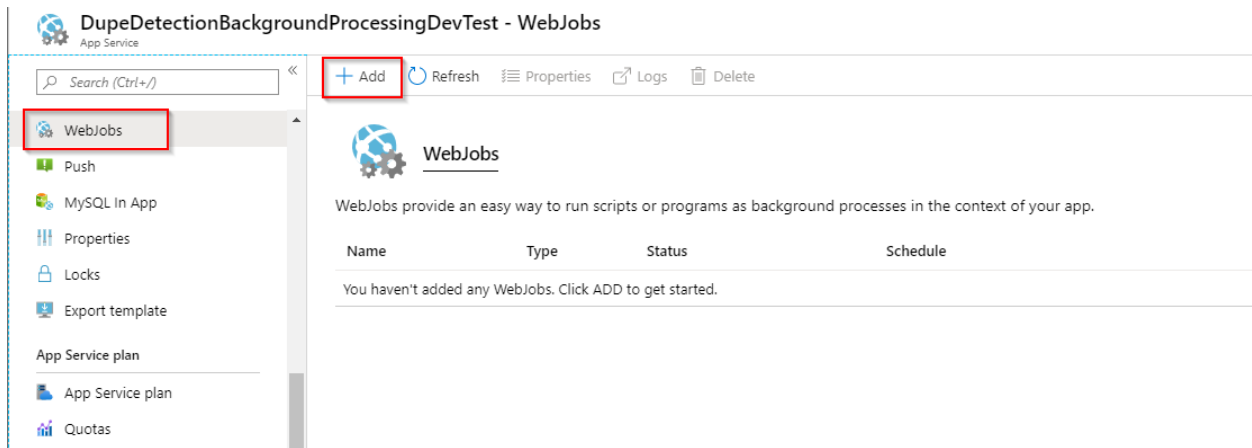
DupeDetectionBackgroundProcessingDevTest - WebJobs
App Service

Search (Ctrl+/)

WebJobs
Push
MySQL In App
Properties
Locks
Export template

App Service plan
App Service plan
Quotas

+ Add
Refresh
Properties
Logs
Delete

WebJobs

WebJobs provide an easy way to run scripts or programs as background processes in the context of your app.

| Name | Type | Status | Schedule |
|---|---|---|---|
| You haven't added any WebJobs. Click ADD to get started. | | | |